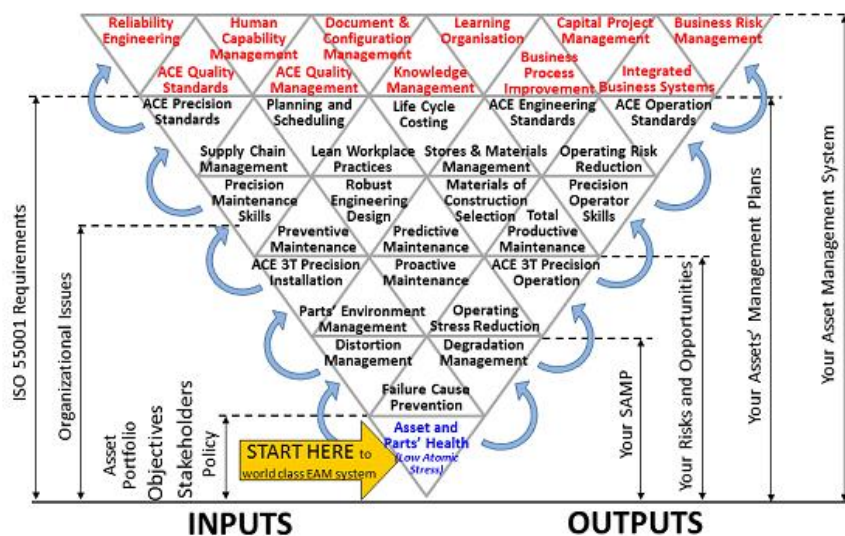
Reliability Engineering

Human Capability Management

Document & Configuration Management

Learning Organisation

Capital Project Management

Business Risk Management

ACE Quality Standards

ACE Quality Management

Knowledge Management

Business Process Improvement

Integrated Business Systems

ACE Precision Standards

Planning and Scheduling

Life Cycle Costing

ACE Engineering Standards

ACE Operation Standards

Supply Chain Management

Lean Workplace Practices

Stores & Materials Management

Operating Risk Reduction

Precision Maintenance Skills

Robust Engineering Design

Materials of Construction Selection

Total Productive Maintenance

Precision Operator Skills

Preventive Maintenance

Predictive Maintenance

ACE 3T Precision Installation

Proactive Maintenance

ACE 3T Precision Operation

Parts' Environment Management

Operating Stress Reduction

Distortion Management

Degradation Management

Failure Cause Prevention

Asset and Parts' Health

(Low Atomic Stress)

START HERE to world class EAM system

ISO 55001 Requirements

Organizational Issues

Asset Portfolio

Objectives

Stakeholders

Policy

Your SAMP

Your Risks and Opportunities

Your Assets' Management Plans

Your Asset Management System

INPUTS

OUTPUTS